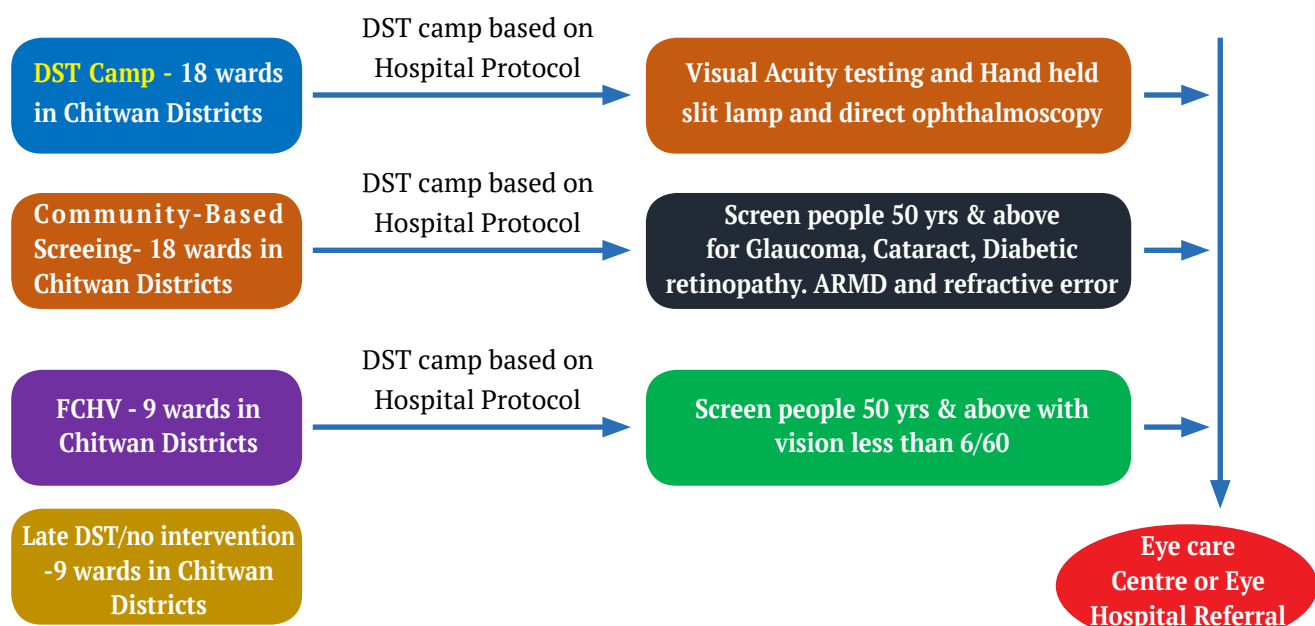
DST Camp - 18 wards in Chitwan Districts

DST camp based on Hospital Protocol

Visual Acuity testing and Hand held slit lamp and direct ophthalmoscopy

Community-Based Screeing- 18 wards in Chitwan Districts

DST camp based on Hospital Protocol

Screen people 50 yrs & above for Glaucoma, Cataract, Diabetic retinopathy. ARMD and refractive error

FCHV - 9 wards in Chitwan Districts

DST camp based on Hospital Protocol

Screen people 50 yrs & above with vision less than 6/60

Late DST/no intervention -9 wards in Chitwan Districts

Eye care Centre or Eye Hospital Referral